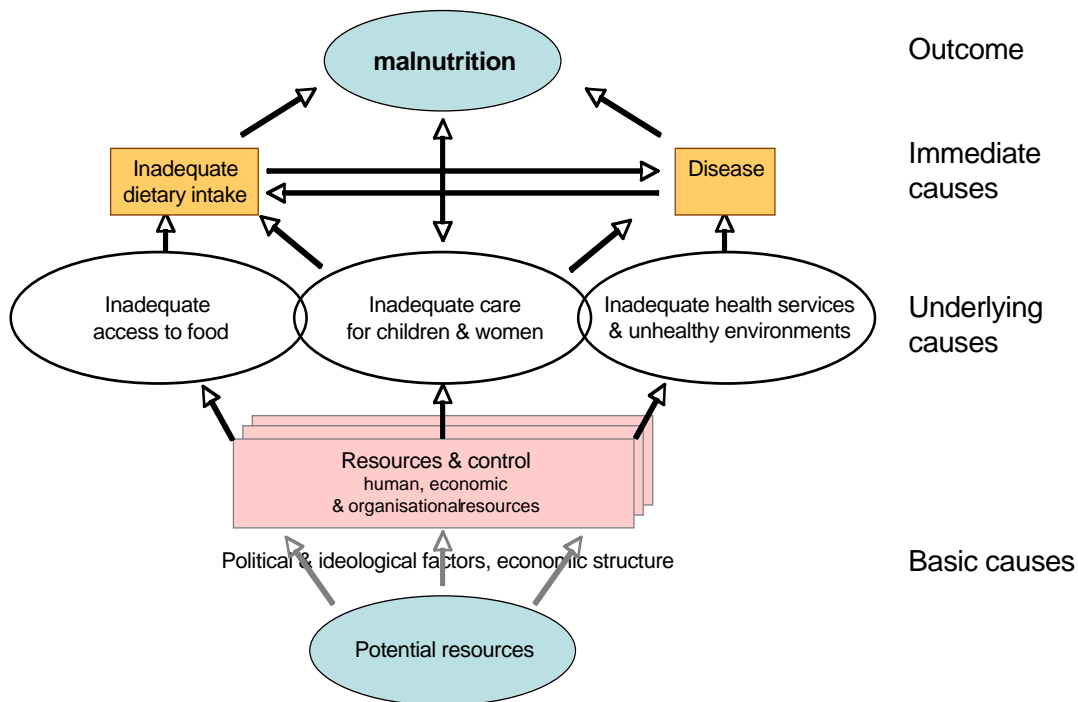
malnutrition

Outcome

Inadequate dietary intake

Disease

Immediate causes

Inadequate access to food

Inadequate care for children & women

Inadequate health services & unhealthy environments

Underlying causes

Resources & control
human, economic
& organisationalresources

Political & ideological factors, economic structure

Basic causes

Potential resources